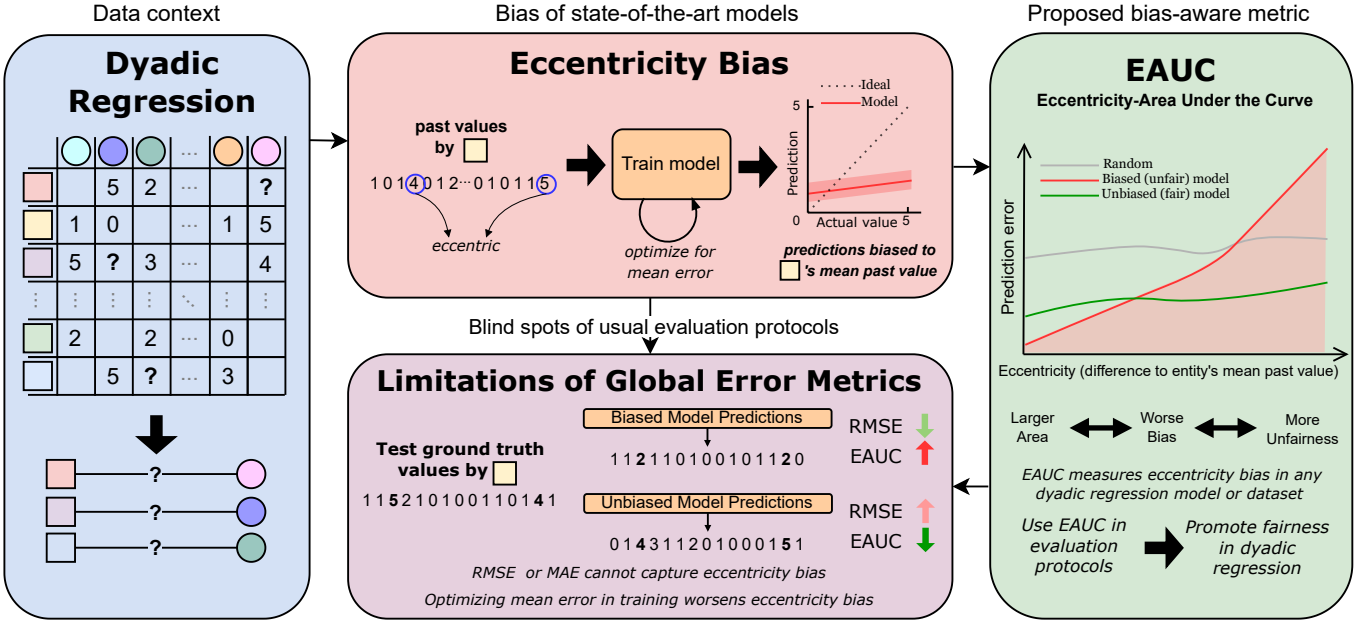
Data context

Dyadic Regression

|  |  |  |  | ··· |  |  |
|---|---|---|---|---|---|---|
|  |  | 5 | 2 | ··· |  | ? |
|  | 1 | 0 |  | ··· | 1 | 5 |
|  | 5 | ? | 3 | ··· |  | 4 |
| ⋮ | ⋮ | ⋮ | ⋮ | ⋱ | ⋮ | ⋮ |
|  | 2 |  | 2 | ··· | 0 |  |
|  |  | 5 | ? | ··· | 3 |  |

?

?

?

Bias of state-of-the-art models

Eccentricity Bias

past values by

1 0 1 4 0 1 2 ··· 0 1 0 1 1 5

eccentric

Train model

optimize for mean error

Ideal

Model

5

Prediction

0

Actual value

5

predictions biased to 's mean past value

Blind spots of usual evaluation protocols

Limitations of Global Error Metrics

Test ground truth values by

1 1 5 2 1 0 1 0 0 1 1 0 1 4 1

Biased Model Predictions

1 1 2 1 1 0 1 0 0 1 0 1 1 2 0

RMSE

EAUC

Unbiased Model Predictions

0 1 4 3 1 1 2 0 1 0 0 0 1 5 1

RMSE

EAUC

RMSE or MAE cannot capture eccentricity bias

Optimizing mean error in training worsens eccentricity bias

Proposed bias-aware metric

EAUC

Eccentricity-Area Under the Curve

Random

Biased (unfair) model

Unbiased (fair) model

Prediction error

Eccentricity (difference to entity's mean past value)

Larger Area

Worse Bias

More Unfairness

EAUC measures eccentricity bias in any dyadic regression model or dataset

Use EAUC in evaluation protocols

Promote fairness in dyadic regression